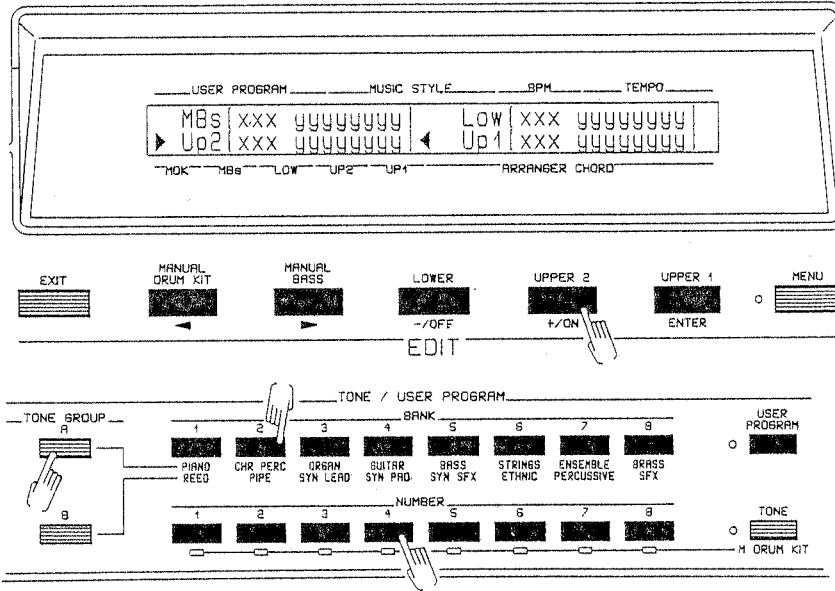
USER PROGRAM MUSIC STYLE BPM TEMPO

MBs XXX yyyyyyyy Low XXX yyyyyyyy
Up2 XXX yyyyyyyy Up1 XXX yyyyyyyy

MDK MBs LOW UP2 UP1 ARRANGER CHORD

EXIT

MANUAL DRUM KIT
◄

MANUAL BASS
►

LOWER
-/OFF

UPPER 2
+/ON

UPPER 1
ENTER

MENU

EDIT

TONE / USER PROGRAM

TONE GROUP

A

B

BANK

1 PIANO REED
2 CHR PERC PIPE
3 ORGAN SYN LEAD
4 GUITAR SYN PAD
5 BASS SYN SFX
6 STRINGS ETHNIC
7 ENSEMBLE PERCUSSIVE
8 BRASS SFX

USER PROGRAM

NUMBER

1 2 3 4 5 6 7 8

TONE

M DRUM KIT